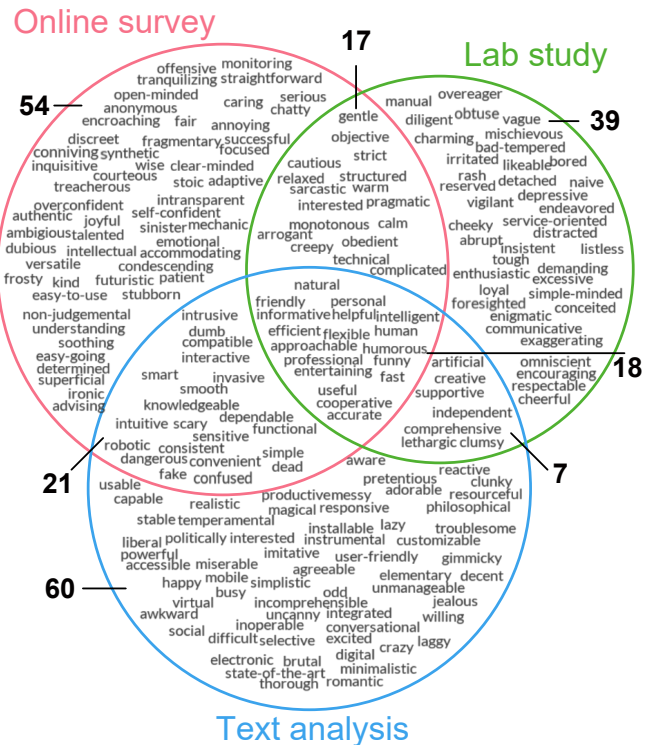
Online survey

17

Lab study

54

39

offensive monitoring tranquilizing straightforward open-minded anonymous caring serious chatty encroaching fair annoying discreet fragmentary successful focused conniving synthetic inquisitive wise clear-minded courteous stoic adaptive treacherous intransparent overconfident self-confident authentic joyful sinister mechanic ambiguous talented emotional dubious intellectual accommodating versatile condescending frosty kind futuristic patient easy-to-use stubborn non-judgemental understanding soothing easy-going determined superficial ironic advising

gentle objective strict cautious structured relaxed warm sarcastic pragmatic interested monotonous calm arrogant obedient creepy technical complicated

manual overeager diligent obtuse vague charming mischievous bad-tempered irritated likeable bored rash reserved detached naive depressive vigilant endeavored service-oriented cheeky distracted abrupt insistent listless tough enthusiastic excessive demanding loyal simple-minded foresighted conceited enigmatic communicative exaggerating

natural friendly personal informative helpful intelligent efficient flexible human approachable humorous professional funny entertaining fast useful cooperative accurate

intrusive dumb compatible interactive smart invasive smooth knowledgeable dependable intuitive scary functional sensitive robotic consistent dangerous convenient simple fake confused dead

artificial omniscient creative encouraging supportive respectable cheerful independent comprehensive lethargic clumsy

18

21

7

usable capable aware realistic pretentious reactive clunky adorable resourceful productive messy magical responsive philosophical stable temperamental installable lazy troublesome liberal politically interested instrumental customizable powerful imitative user-friendly gimmicky accessible miserable agreeable elementary decent happy mobile simplistic odd unmanageable busy incomprehensible jealous virtual uncanny integrated willing awkward inoperable conversational social difficult selective excited crazy laggy digital electronic brutal minimalistic state-of-the-art thorough romantic

60

Text analysis